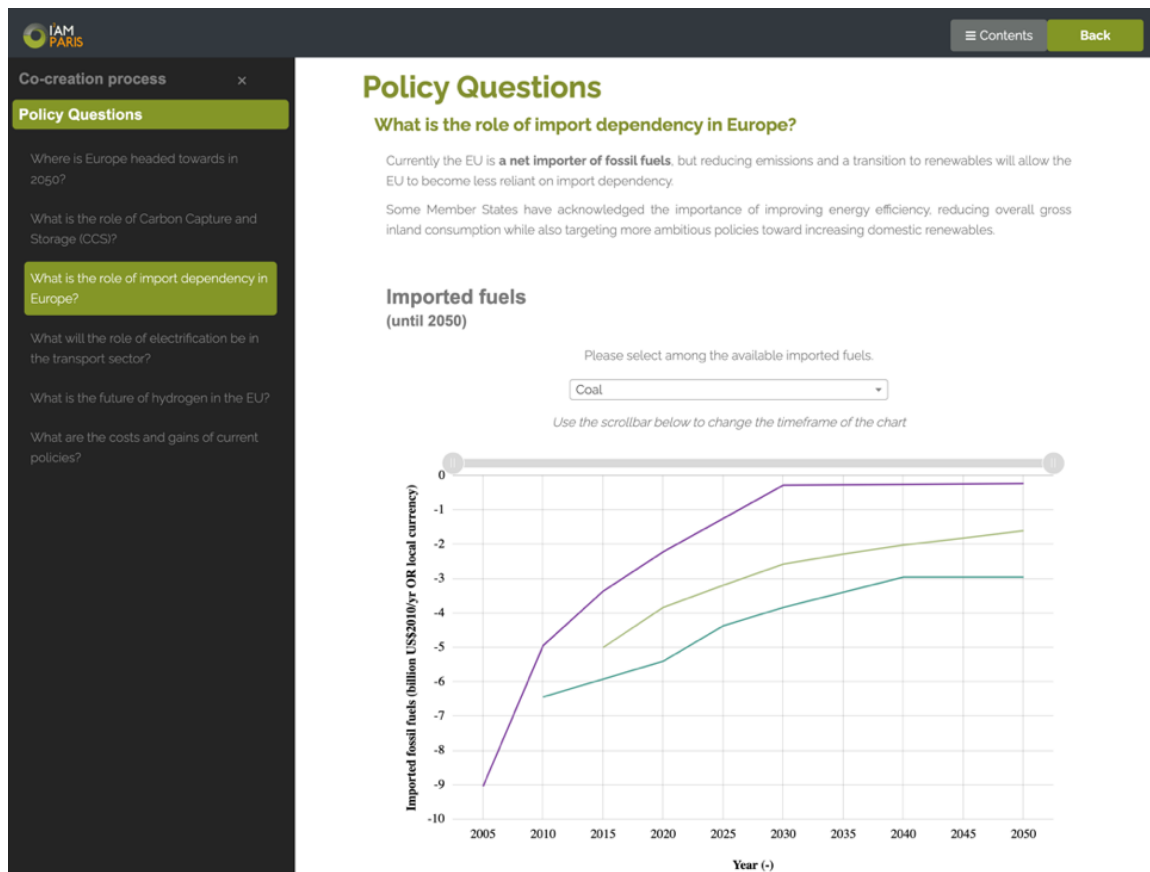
I'AM PARIS

≡ Contents

Back

Co-creation process

×

Policy Questions

Where is Europe headed towards in 2050?

What is the role of Carbon Capture and Storage (CCS)?

What is the role of import dependency in Europe?

What will the role of electrification be in the transport sector?

What is the future of hydrogen in the EU?

What are the costs and gains of current policies?

Policy Questions

What is the role of import dependency in Europe?

Currently the EU is **a net importer of fossil fuels**, but reducing emissions and a transition to renewables will allow the EU to become less reliant on import dependency.

Some Member States have acknowledged the importance of improving energy efficiency, reducing overall gross inland consumption while also targeting more ambitious policies toward increasing domestic renewables.

Imported fuels
(until 2050)

Please select among the available imported fuels.

Coal

Use the scrollbar below to change the timeframe of the chart

Imported fossil fuels (billion US$2010/yr OR local currency)

0
-1
-2
-3
-4
-5
-6
-7
-8
-9
-10

2005 2010 2015 2020 2025 2030 2035 2040 2045 2050

Year (-)